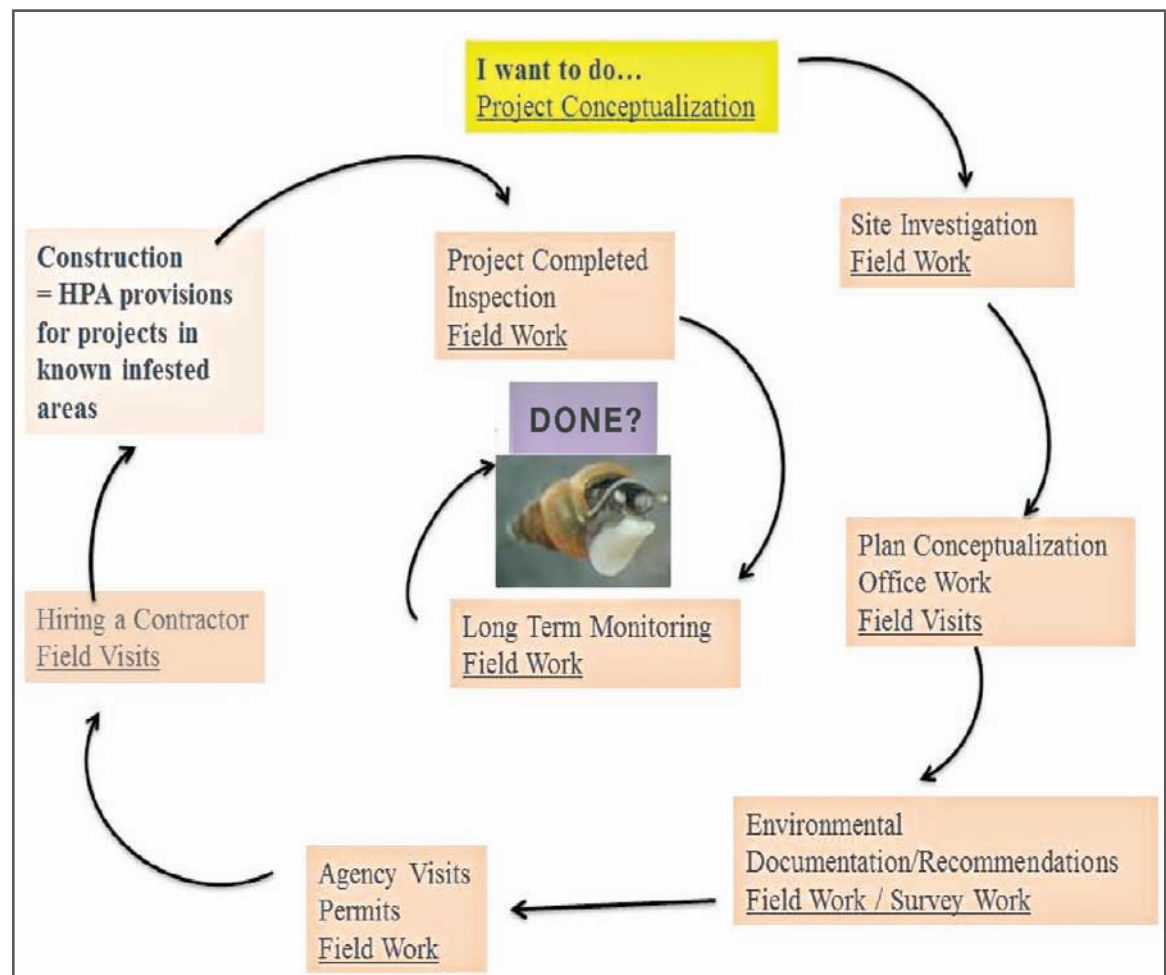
I want to do...
Project Conceptualization

Site Investigation
Field Work

Plan Conceptualization
Office Work
Field Visits

Environmental
Documentation/Recommendations
Field Work / Survey Work

Agency Visits
Permits
Field Work

Hiring a Contractor
Field Visits

Construction
= HPA provisions for projects in known infested areas

Project Completed
Inspection
Field Work

DONE?

Long Term Monitoring
Field Work